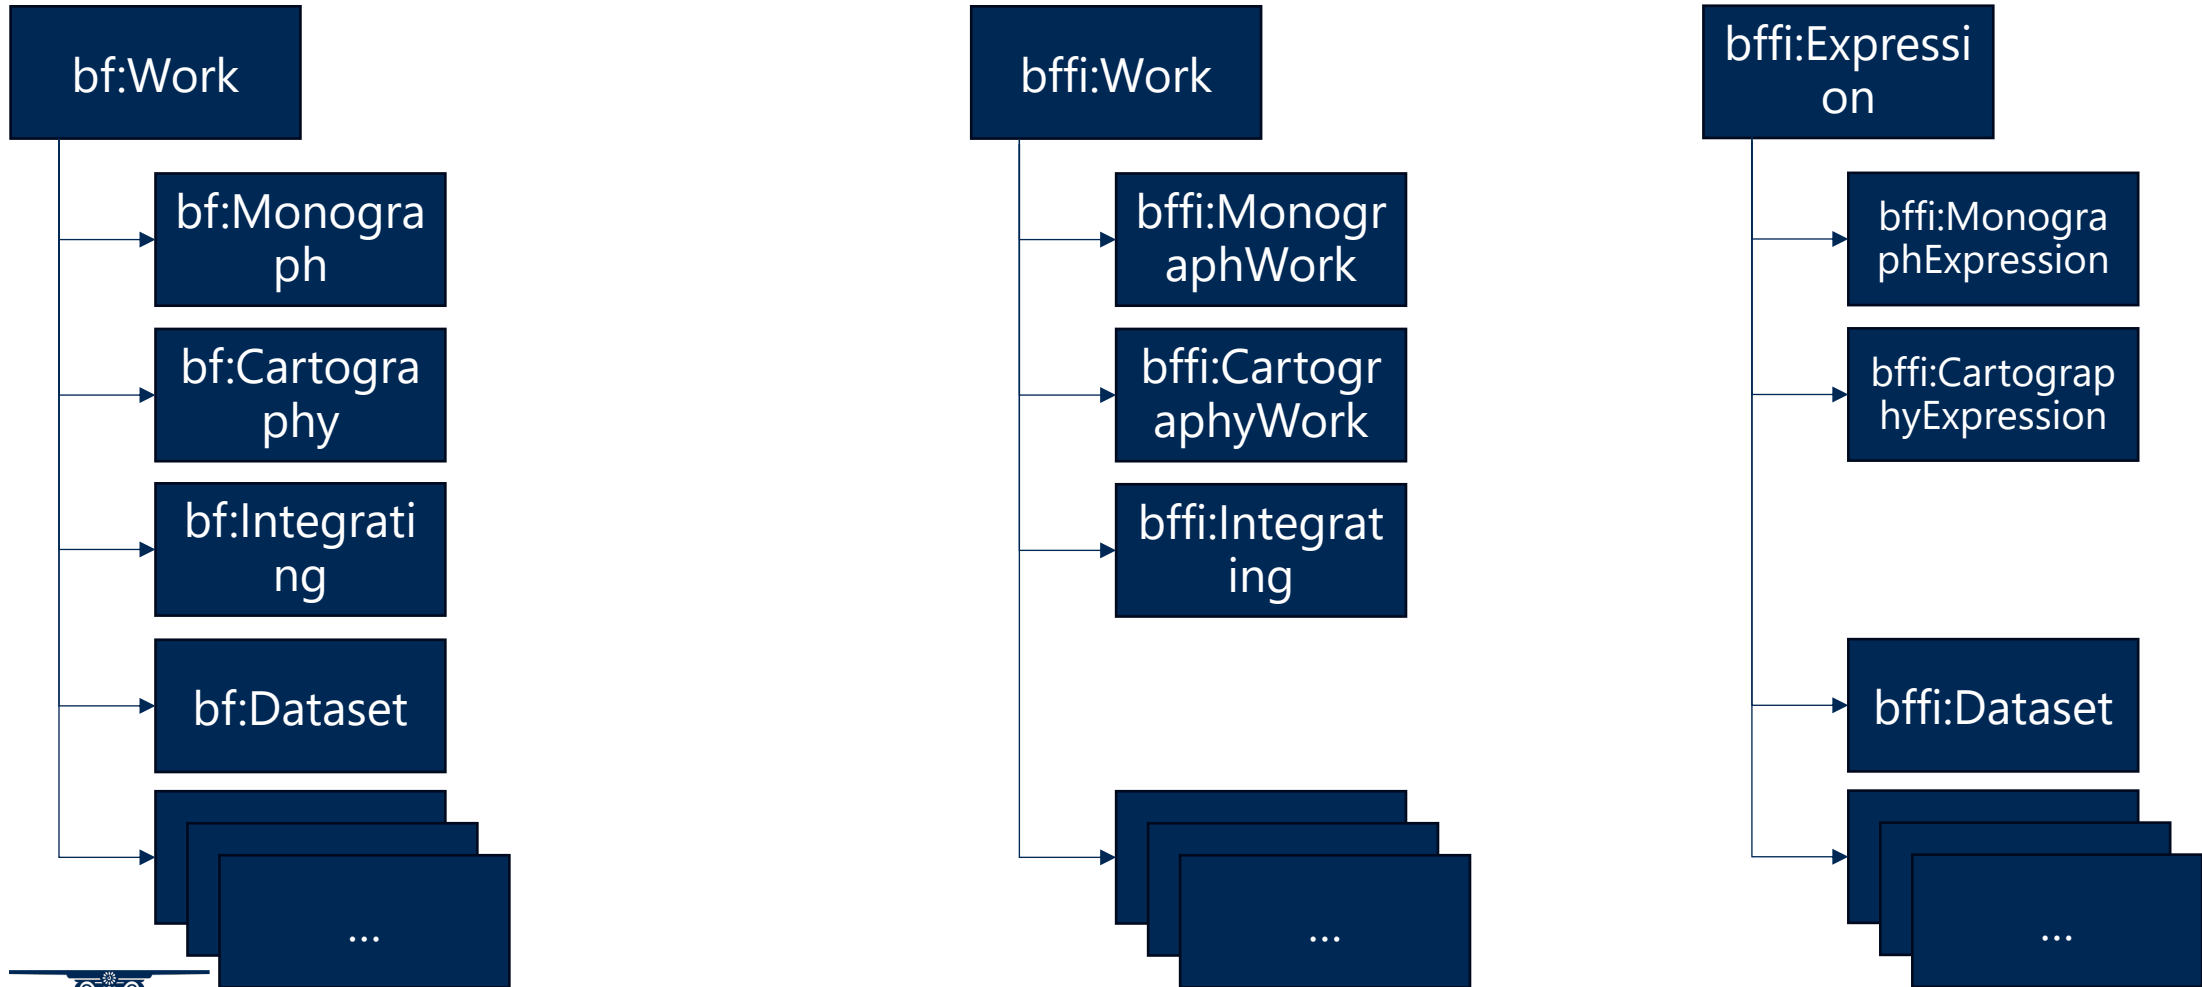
bf:Work

bf:Monograph

bf:Cartography

bf:Integrating

bf:Dataset

...

bffi:Work

bffi:MonographWork

bffi:CartographyWork

bffi:Integrating

...

bffi:Expression

bffi:MonographExpression

bffi:CartographyExpression

bffi:Dataset

...